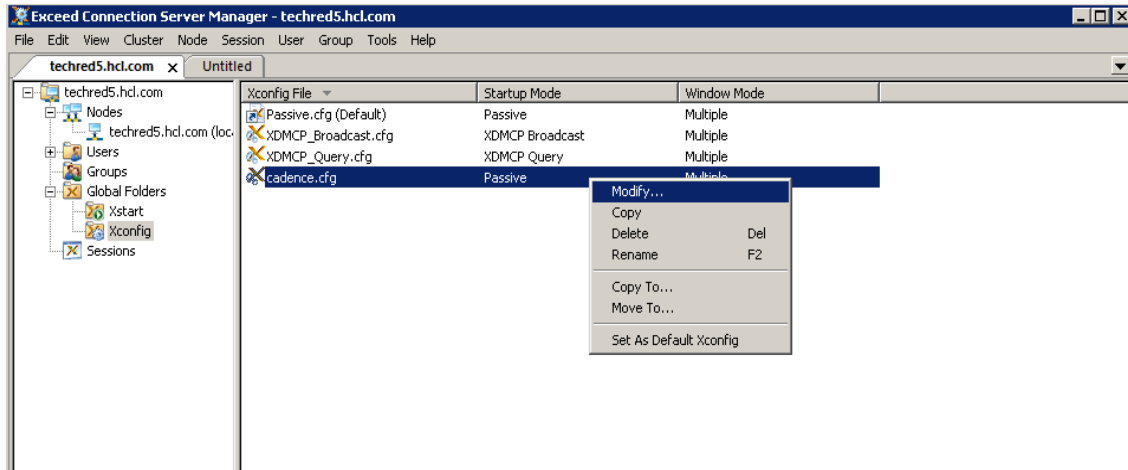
Exceed Connection Server Manager - techred5.hcl.com

File Edit View Cluster Node Session User Group Tools Help

techred5.hcl.com × Untitled

techred5.hcl.com
Nodes
techred5.hcl.com (loc
Users
Groups
Global Folders
Xstart
Xconfig
Sessions

| Xconfig File | Startup Mode | Window Mode |
|---|---|---|
| Passive.cfg (Default) | Passive | Multiple |
| XDMCP_Broadcast.cfg | XDMCP Broadcast | Multiple |
| XDMCP_Query.cfg | XDMCP Query | Multiple |
| cadence.cfg | Passive | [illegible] |

Modify...
Copy
Delete Del
Rename F2
Copy To...
Move To...
Set As Default Xconfig